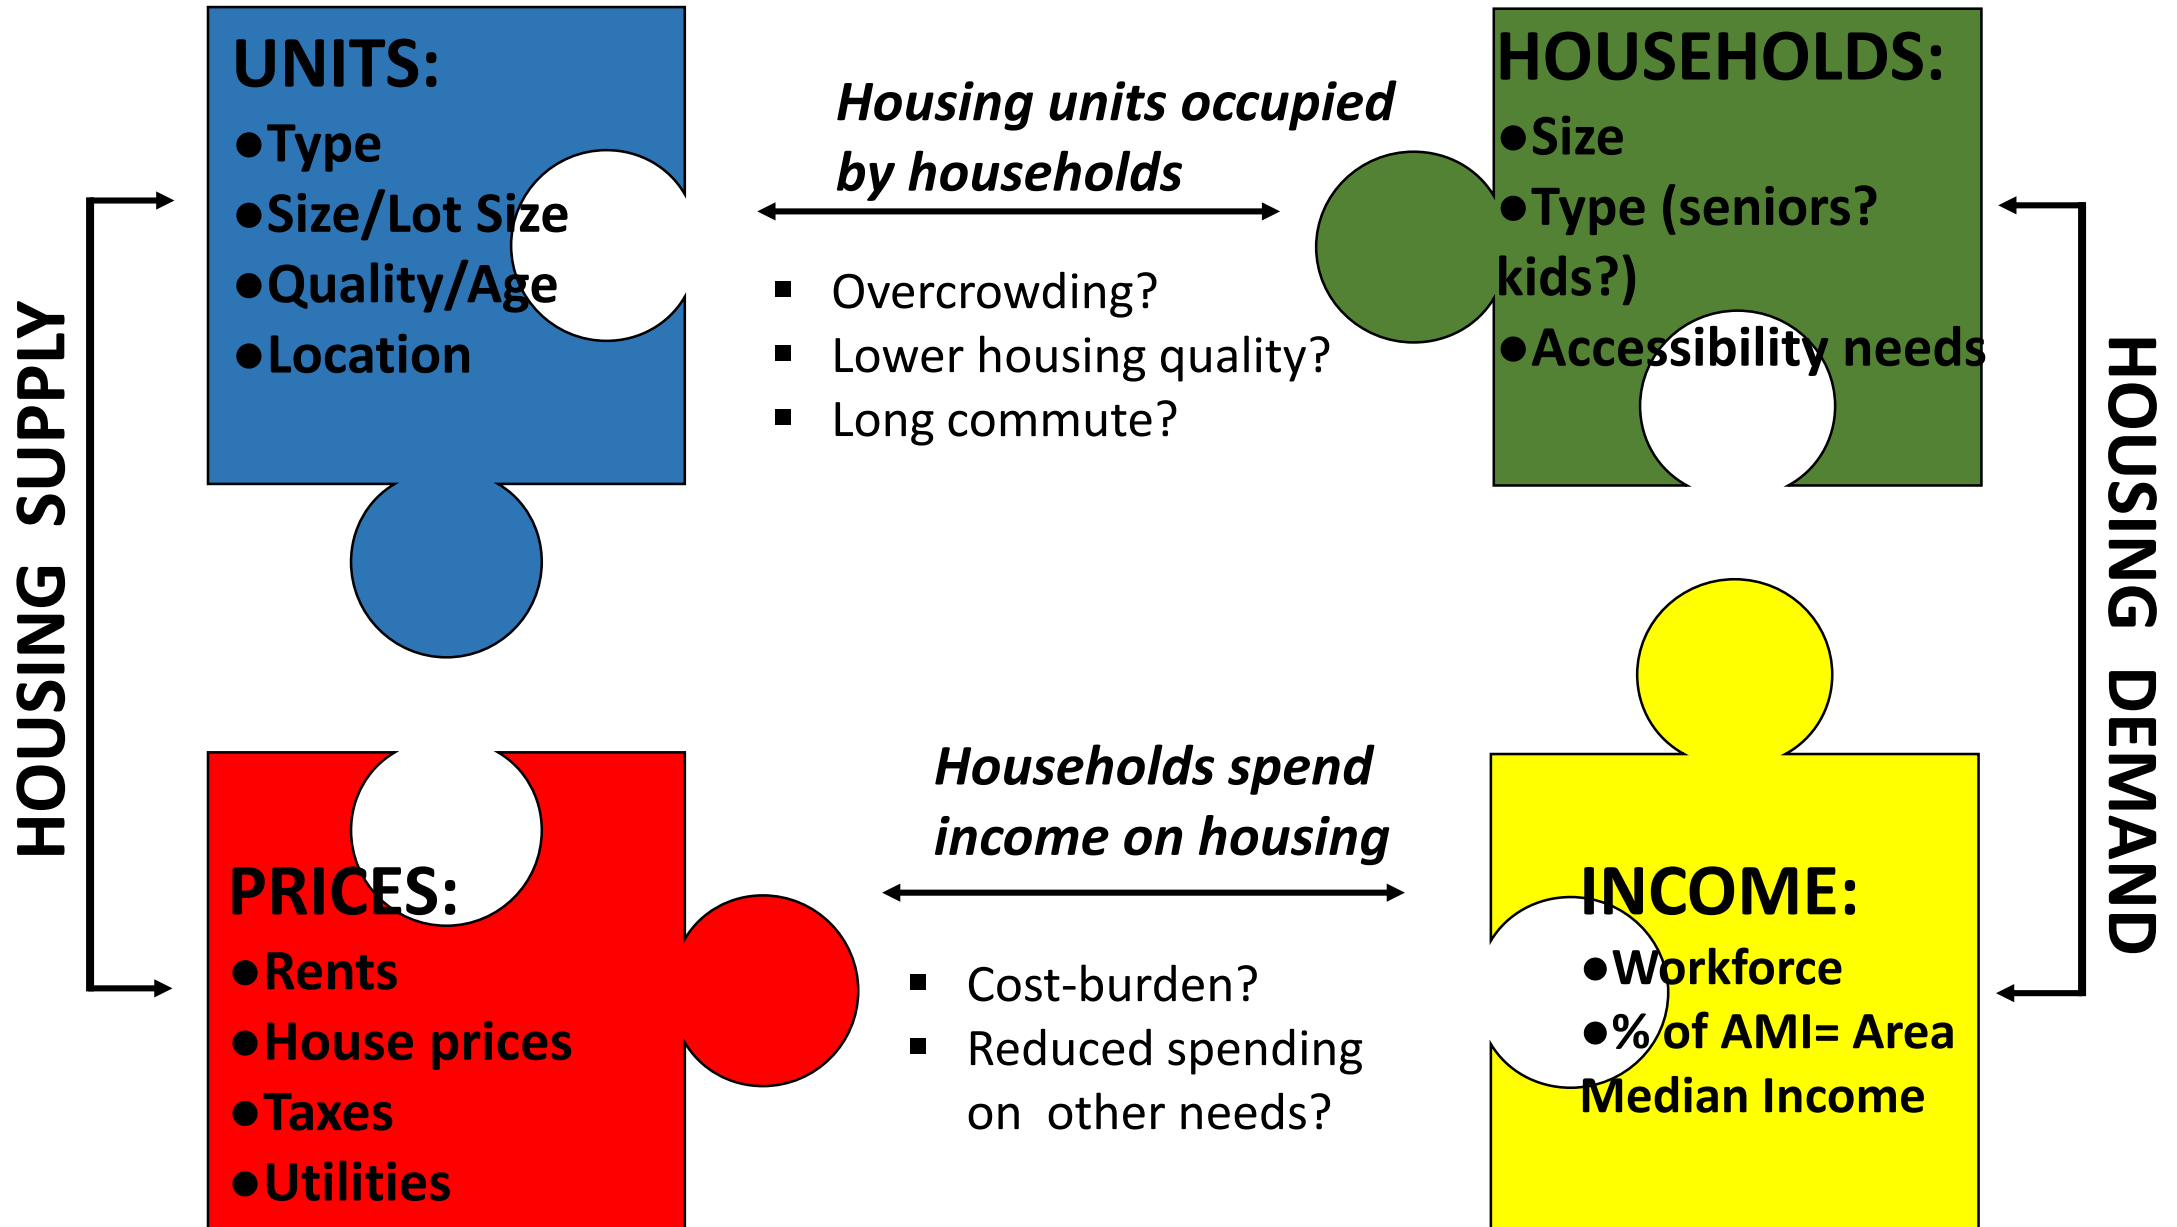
HOUSING SUPPLY

UNITS:
●Type
●Size/Lot Size
●Quality/Age
●Location

Housing units occupied by households

▪ Overcrowding?
▪ Lower housing quality?
▪ Long commute?

HOUSEHOLDS:
●Size
●Type (seniors? kids?)
●Accessibility needs

HOUSING DEMAND

PRICES:
●Rents
●House prices
●Taxes
●Utilities

Households spend income on housing

▪ Cost-burden?
▪ Reduced spending on other needs?

INCOME:
●Workforce
●% of AMI= Area Median Income